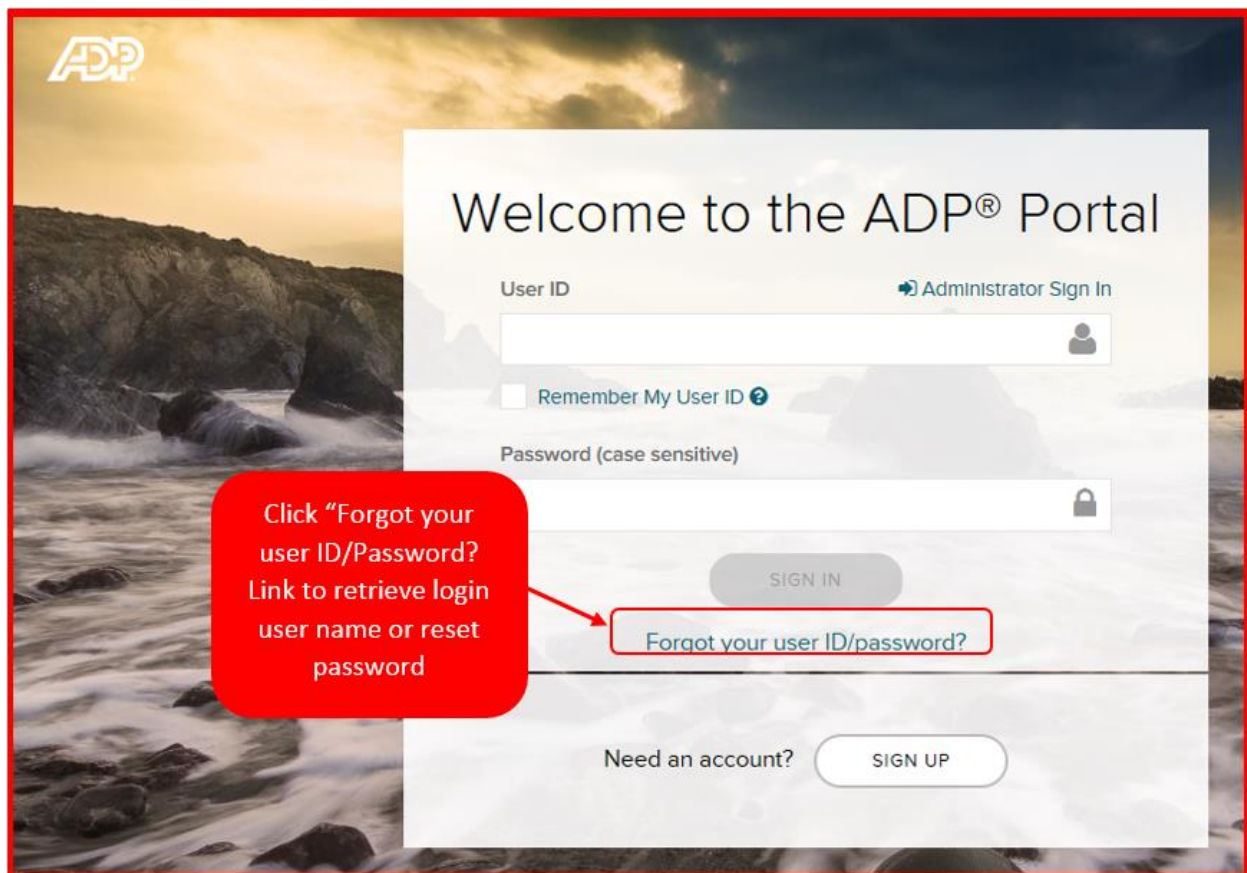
ADP

Welcome to the ADP® Portal

User ID

Administrator Sign In

Remember My User ID

Password (case sensitive)

Click “Forgot your user ID/Password? Link to retrieve login user name or reset password

SIGN IN

Forgot your user ID/password?

Need an account?

SIGN UP